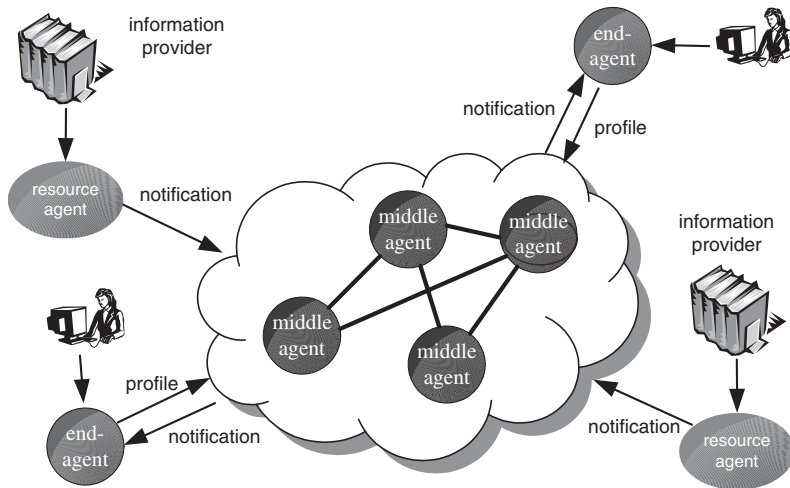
information provider

resource agent

notification

end-agent

notification

profile

middle agent

middle agent

middle agent

middle agent

information provider

profile

end-agent

notification

notification

resource agent